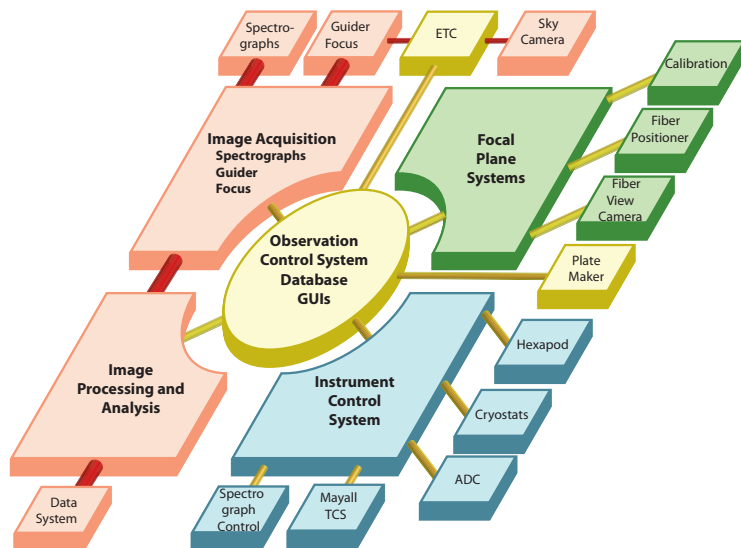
Spectrographs

Guider Focus

ETC

Sky Camera

Calibration

Image Acquisition
Spectrographs
Guider
Focus

Focal Plane Systems

Fiber Positioner

Fiber View Camera

Observation Control System Database GUIs

Plate Maker

Image Processing and Analysis

Hexapod

Instrument Control System

Cryostats

ADC

Data System

Spectro graph Control

Mayall TCS